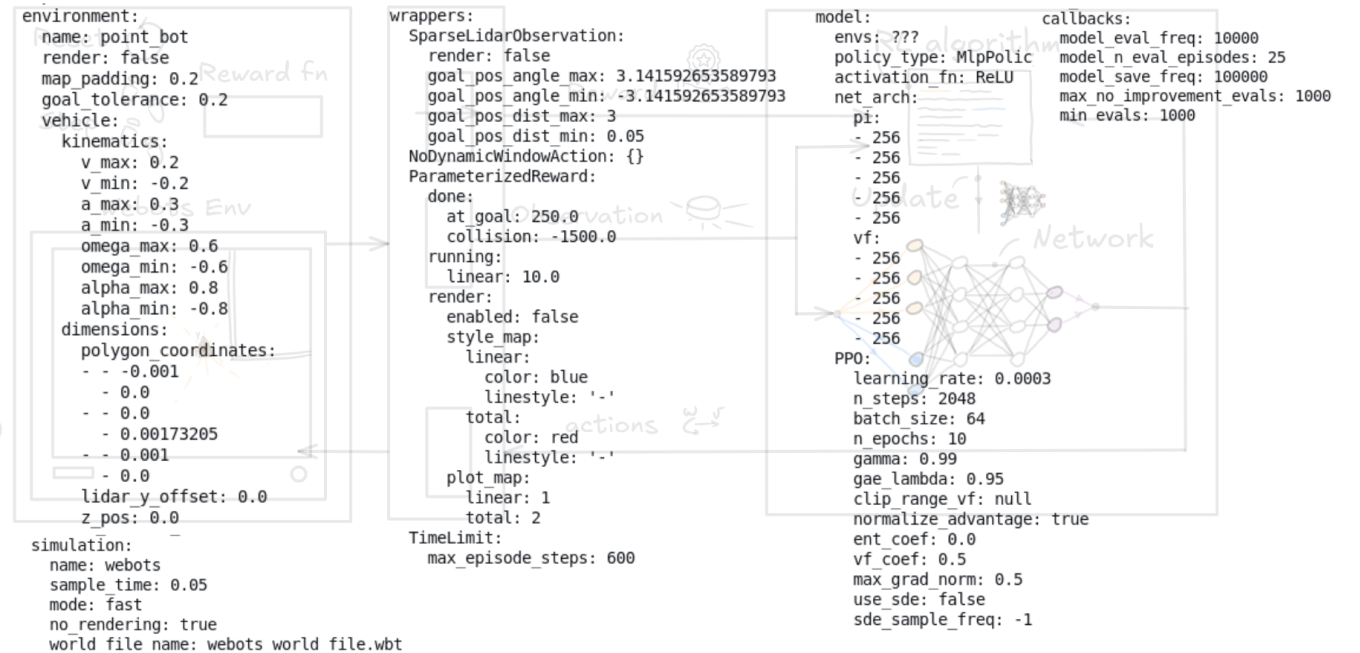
environment:
  name: point_bot
  render: false
  map_padding: 0.2
  goal_tolerance: 0.2
  vehicle:
    kinematics:
      v_max: 0.2
      v_min: -0.2
      a_max: 0.3
      a_min: -0.3
      omega_max: 0.6
      omega_min: -0.6
      alpha_max: 0.8
      alpha_min: -0.8
    dimensions:
      polygon_coordinates:
      - - -0.001
        - 0.0
      - - 0.0
        - 0.00173205
      - - 0.001
        - 0.0
      lidar_y_offset: 0.0
      z_pos: 0.0
simulation:
  name: webots
  sample_time: 0.05
  mode: fast
  no_rendering: true
  world_file_name: webots_world_file.wbt

Reward fn

Env

wrappers:
  SparseLidarObservation:
    render: false
    goal_pos_angle_max: 3.141592653589793
    goal_pos_angle_min: -3.141592653589793
    goal_pos_dist_max: 3
    goal_pos_dist_min: 0.05
  NoDynamicWindowAction: {}
  ParameterizedReward:
    done:
      at_goal: 250.0
      collision: -1500.0
    running:
      linear: 10.0
    render:
      enabled: false
      style_map:
        linear:
          color: blue
          linestyle: '-'
        total:
          color: red
          linestyle: '-'
      plot_map:
        linear: 1
        total: 2
  TimeLimit:
    max_episode_steps: 600

Observation

actions

model:
  envs: ???
  policy_type: MlpPolic
  activation_fn: ReLU
  net_arch:
    pi:
    - 256
    - 256
    - 256
    - 256
    - 256
    vf:
    - 256
    - 256
    - 256
    - 256
    - 256
  PPO:
    learning_rate: 0.0003
    n_steps: 2048
    batch_size: 64
    n_epochs: 10
    gamma: 0.99
    gae_lambda: 0.95
    clip_range_vf: null
    normalize_advantage: true
    ent_coef: 0.0
    vf_coef: 0.5
    max_grad_norm: 0.5
    use_sde: false
    sde_sample_freq: -1

RL algorithm

Update

Network

callbacks:
  model_eval_freq: 10000
  model_n_eval_episodes: 25
  model_save_freq: 100000
  max_no_improvement_evals: 1000
  min_evals: 1000